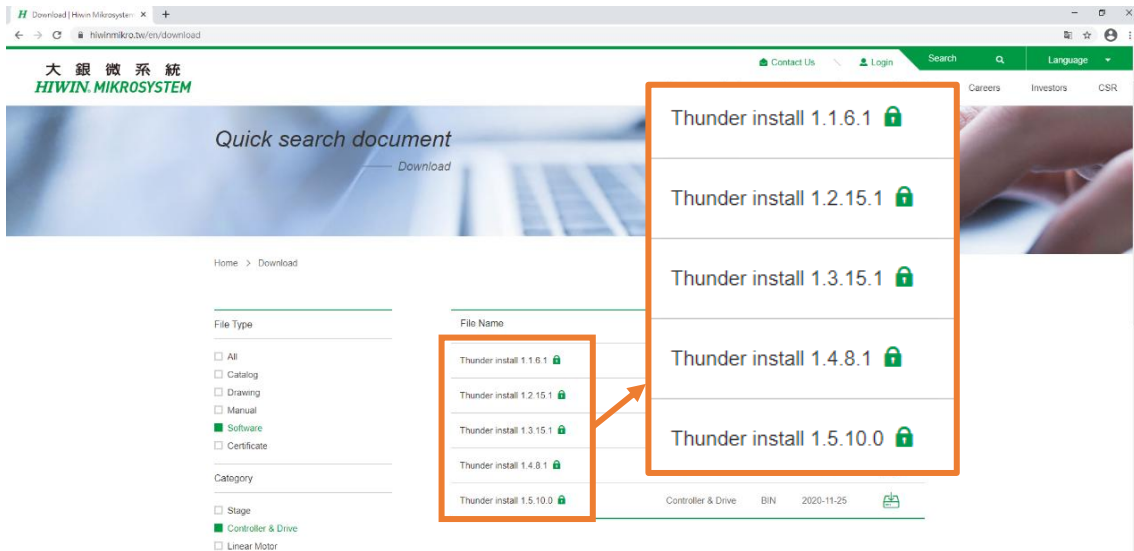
H Download | Hiwin Mikrosystem ×  +

hiwinmikro.tw/en/download

大 銀 微 系 統
HIWIN. MIKROSYSTEM

Contact Us  Login  Search  Language

Careers  Investors  CSR

Quick search document
Download

Home > Download

File Type
All
Catalog
Drawing
Manual
Software
Certificate

Category
Stage
Controller & Drive
Linear Motor

File Name
Thunder install 1.1.6.1
Thunder install 1.2.15.1
Thunder install 1.3.15.1
Thunder install 1.4.8.1
Thunder install 1.5.10.0  Controller & Drive  BIN  2020-11-25

Thunder install 1.1.6.1
Thunder install 1.2.15.1
Thunder install 1.3.15.1
Thunder install 1.4.8.1
Thunder install 1.5.10.0